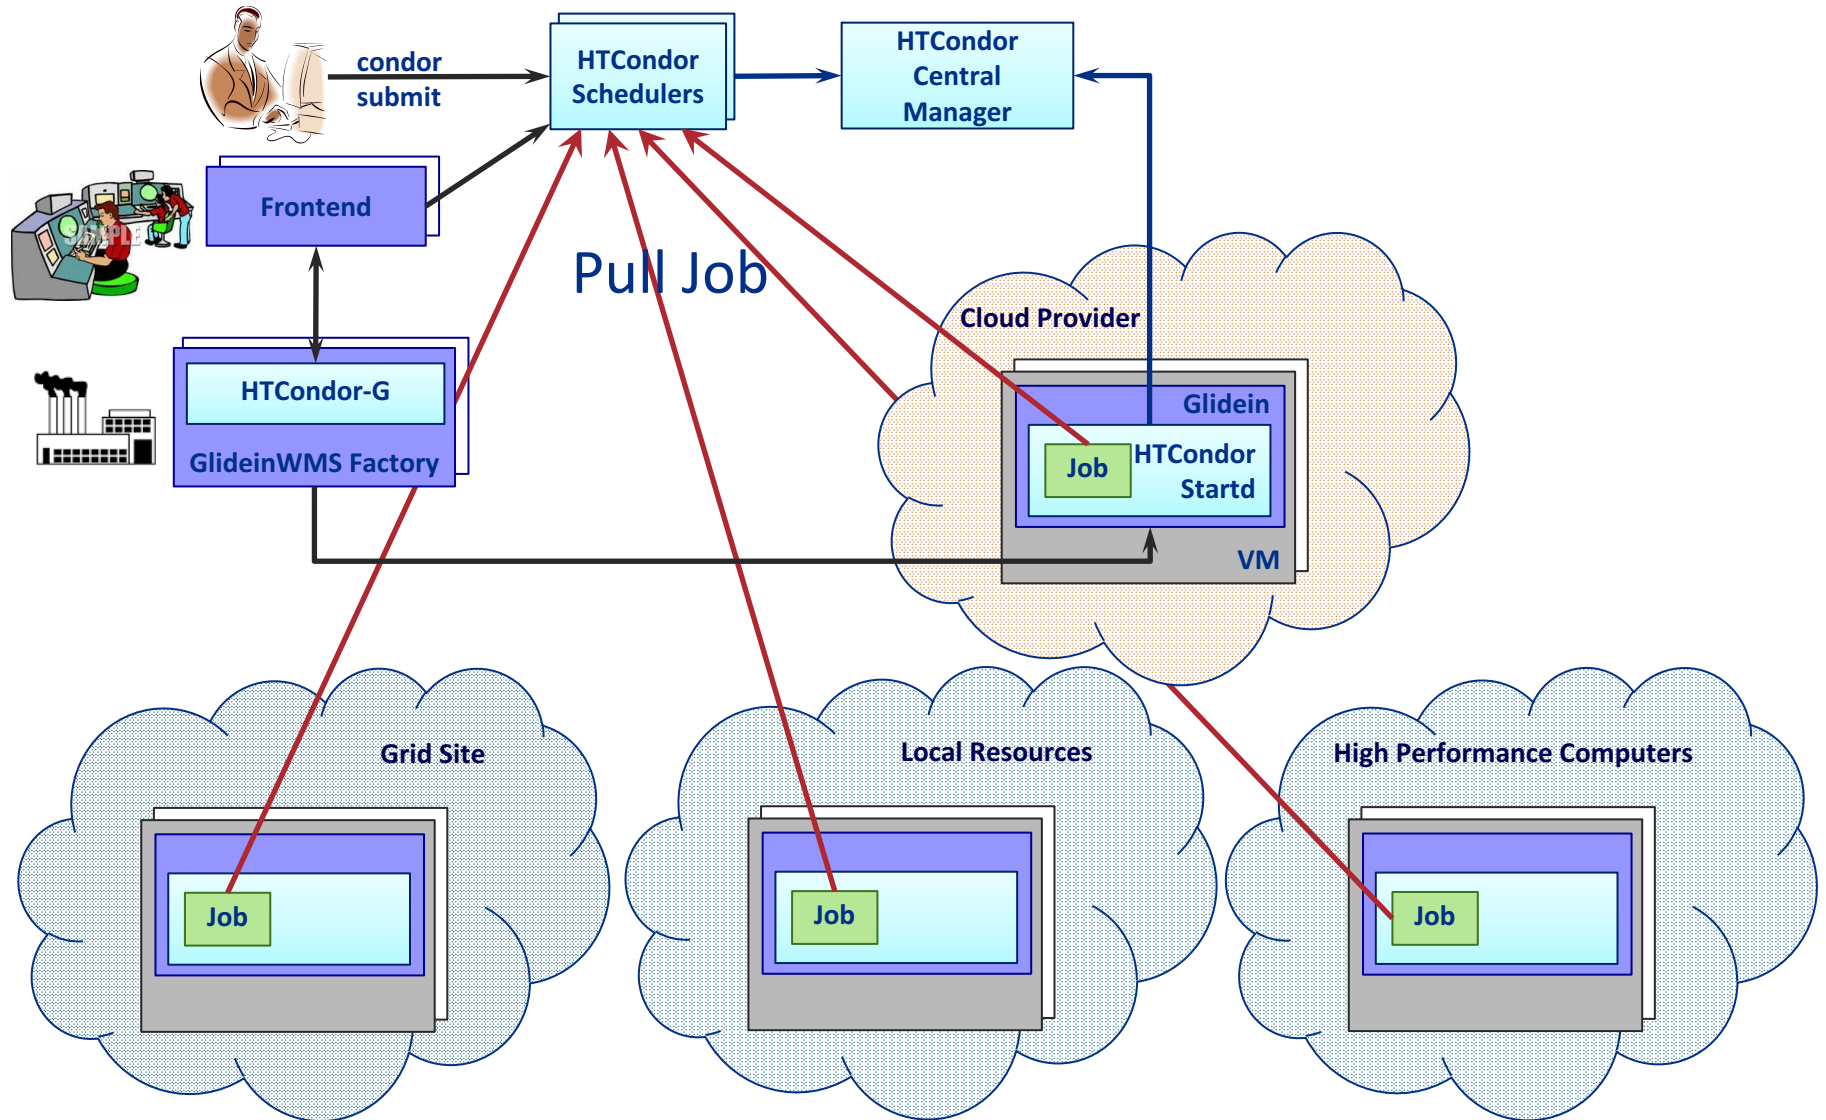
condor submit

HTCondor Schedulers

HTCondor Central Manager

Frontend

Pull Job

Cloud Provider

Glidein

HTCondor-G

GlideinWMS Factory

Job

HTCondor Startd

VM

Grid Site

Local Resources

High Performance Computers

Job

Job

Job